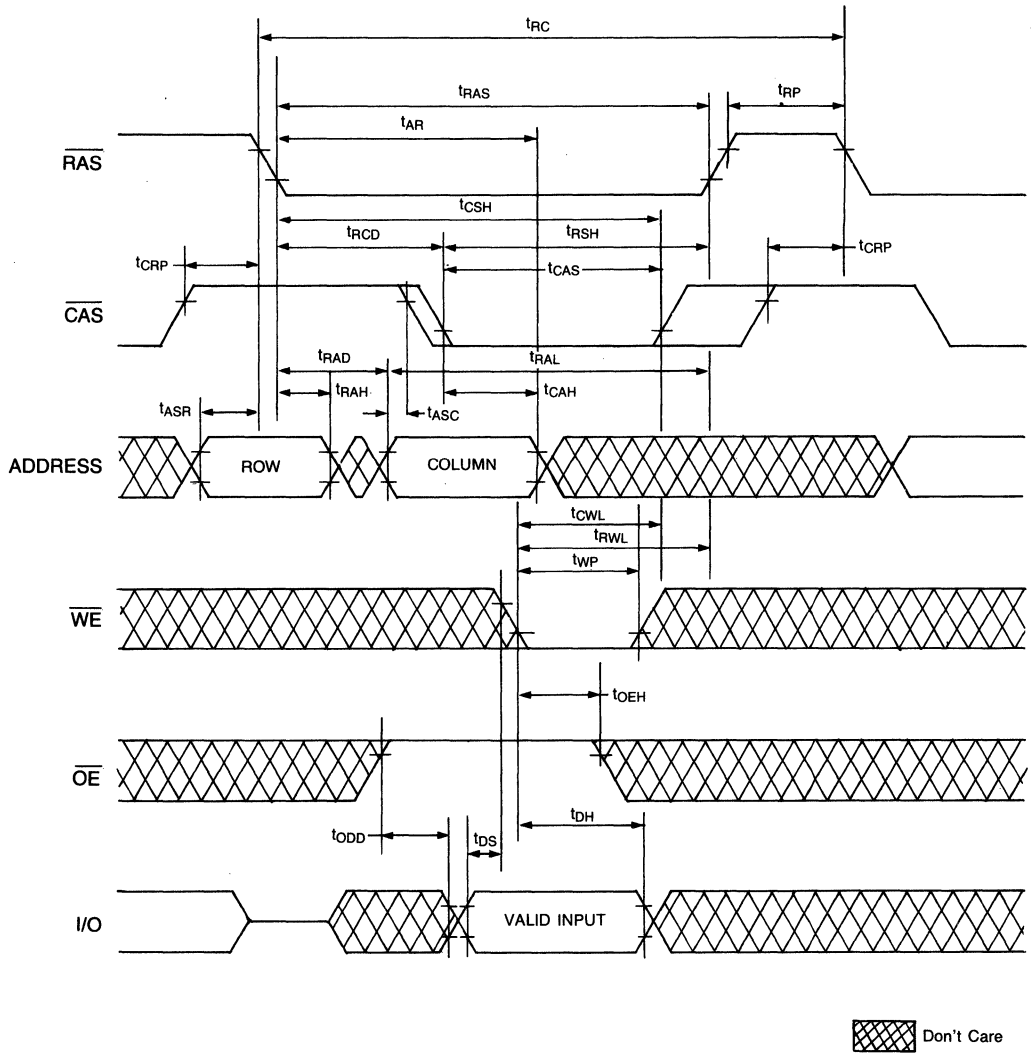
$t_{RC}$
$t_{RAS}$
$t_{RP}$
$t_{AR}$
$\overline{RAS}$
$t_{CSH}$
$t_{RCD}$
$t_{RSH}$
$t_{CRP}$
$t_{CAS}$
$t_{CRP}$
$\overline{CAS}$
$t_{RAD}$
$t_{RAL}$
$t_{RAH}$
$t_{CAH}$
$t_{ASR}$
$t_{ASC}$
ADDRESS
ROW
COLUMN
$t_{CWL}$
$t_{RWL}$
$t_{WP}$
$\overline{WE}$
$t_{OEH}$
$\overline{OE}$
$t_{DH}$
$t_{ODD}$
$t_{DS}$
I/O
VALID INPUT
Don't Care